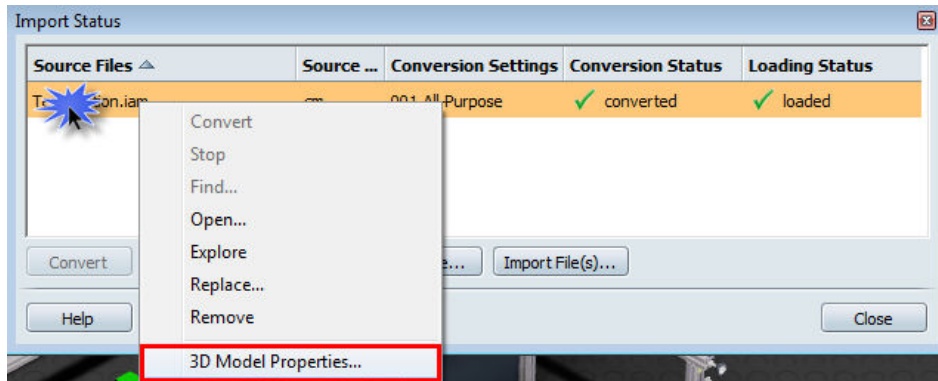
Import Status

| Source Files | Source ... | Conversion Settings | Conversion Status | Loading Status |
|---|---|---|---|---|
| T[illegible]on.iam | cm | 001 All-Purpose | ✓ converted | ✓ loaded |

Convert
Stop
Find...
Open...
Explore
Replace...
Remove
3D Model Properties...

Convert
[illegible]e...
Import File(s)...
Help
Close